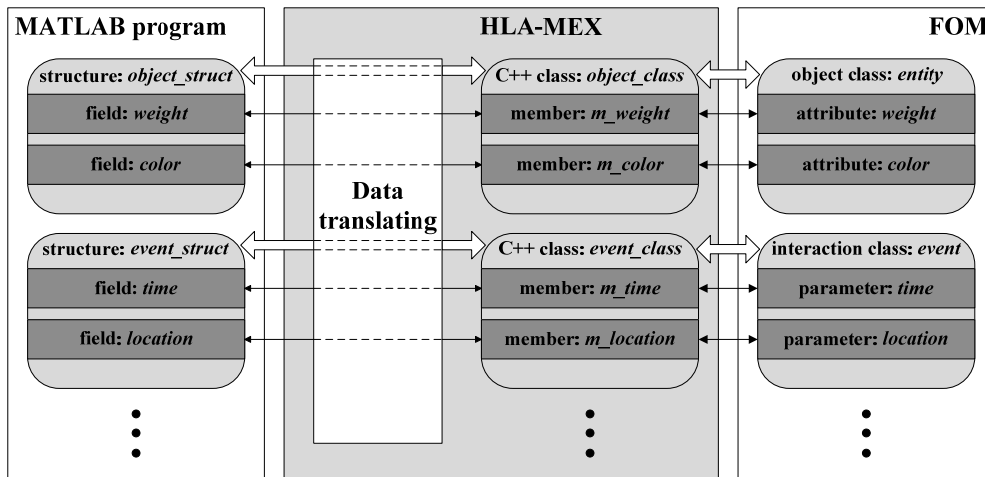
MATLAB program

structure: *object_struct*

field: *weight*

field: *color*

structure: *event_struct*

field: *time*

field: *location*

HLA-MEX

Data translating

C++ class: *object_class*

member: *m_weight*

member: *m_color*

C++ class: *event_class*

member: *m_time*

member: *m_location*

FOM

object class: *entity*

attribute: *weight*

attribute: *color*

interaction class: *event*

parameter: *time*

parameter: *location*